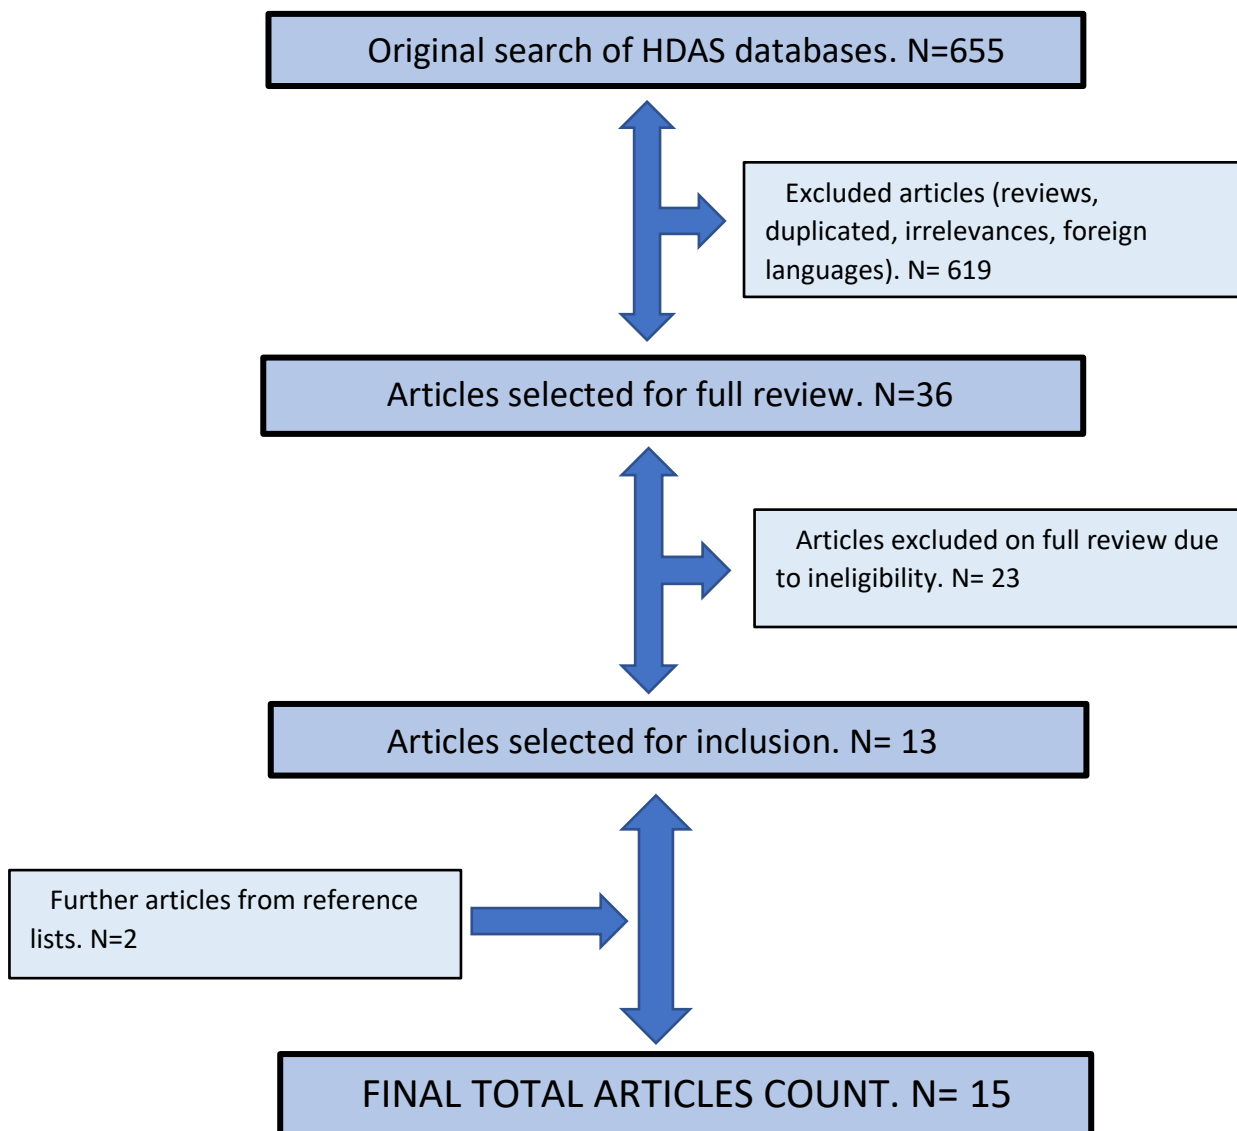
Original search of HDAS databases. N=655

Excluded articles (reviews, duplicated, irrelevances, foreign languages). N= 619

Articles selected for full review. N=36

Articles excluded on full review due to ineligibility. N= 23

Articles selected for inclusion. N= 13

Further articles from reference lists. N=2

FINAL TOTAL ARTICLES COUNT. N= 15